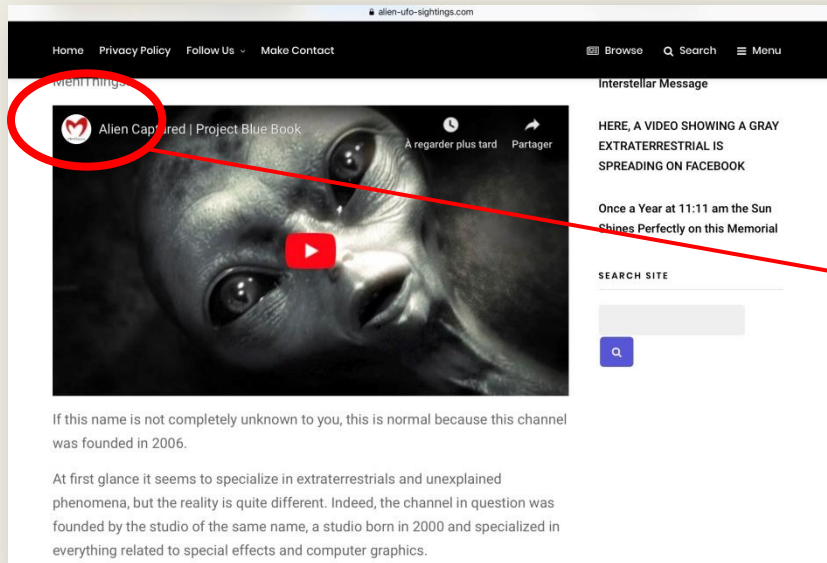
alien-ufo-sightings.com

Home Privacy Policy Follow Us Make Contact

Browse Search Menu

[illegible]

Alien Captured | Project Blue Book

À regarder plus tard Partager

If this name is not completely unknown to you, this is normal because this channel was founded in 2006.

At first glance it seems to specialize in extraterrestrials and unexplained phenomena, but the reality is quite different. Indeed, the channel in question was founded by the studio of the same name, a studio born in 2000 and specialized in everything related to special effects and computer graphics.

Interstellar Message

HERE, A VIDEO SHOWING A GRAY EXTRATERRESTRIAL IS SPREADING ON FACEBOOK

Once a Year at 11:11 am the Sun Shines Perfectly on this Memorial

SEARCH SITE